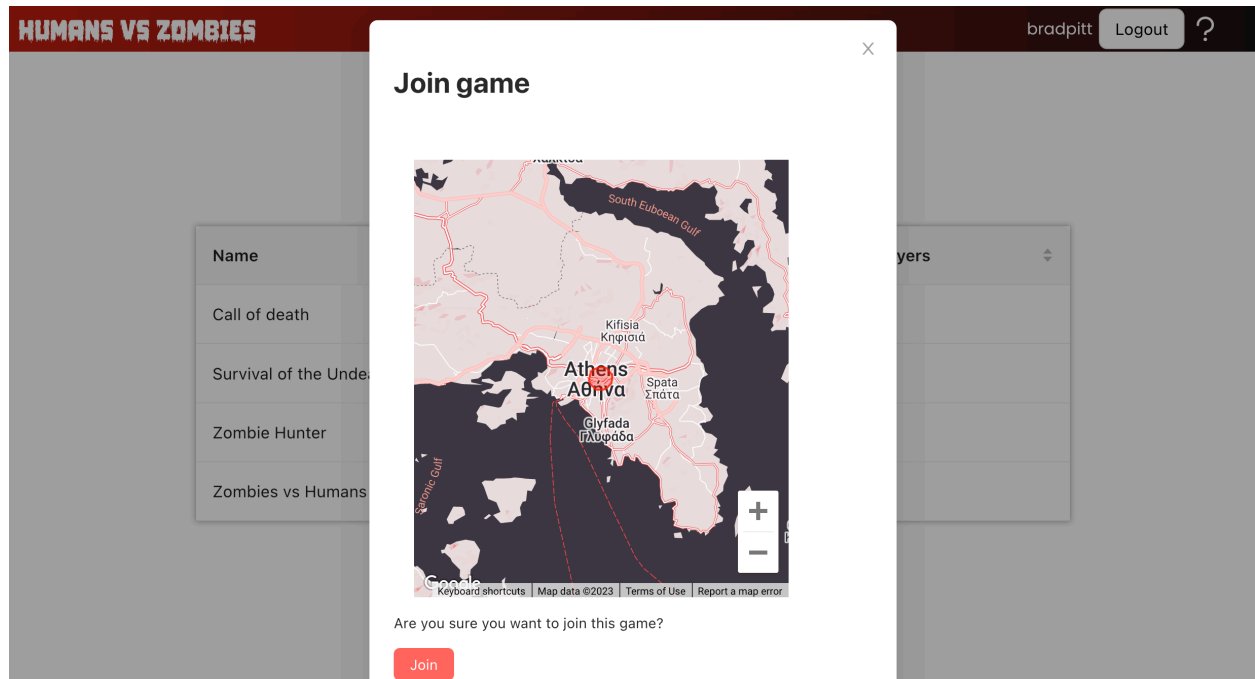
HUMANS VS ZOMBIES

bradpitt Logout ?

Join game

×

Χαλκίδα
South Euboean Gulf
Kifisia
Κηφισιά
Athens
Αθήνα
Spata
Σπάτα
Glyfada
Γλυφάδα
Saronic Gulf
+
−
Google
Keyboard shortcuts | Map data ©2023 | Terms of Use | Report a map error

Are you sure you want to join this game?

Join

| Name | yers |
|---|---|
| Call of death | |
| Survival of the Unde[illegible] | |
| Zombie Hunter | |
| Zombies vs Humans | |